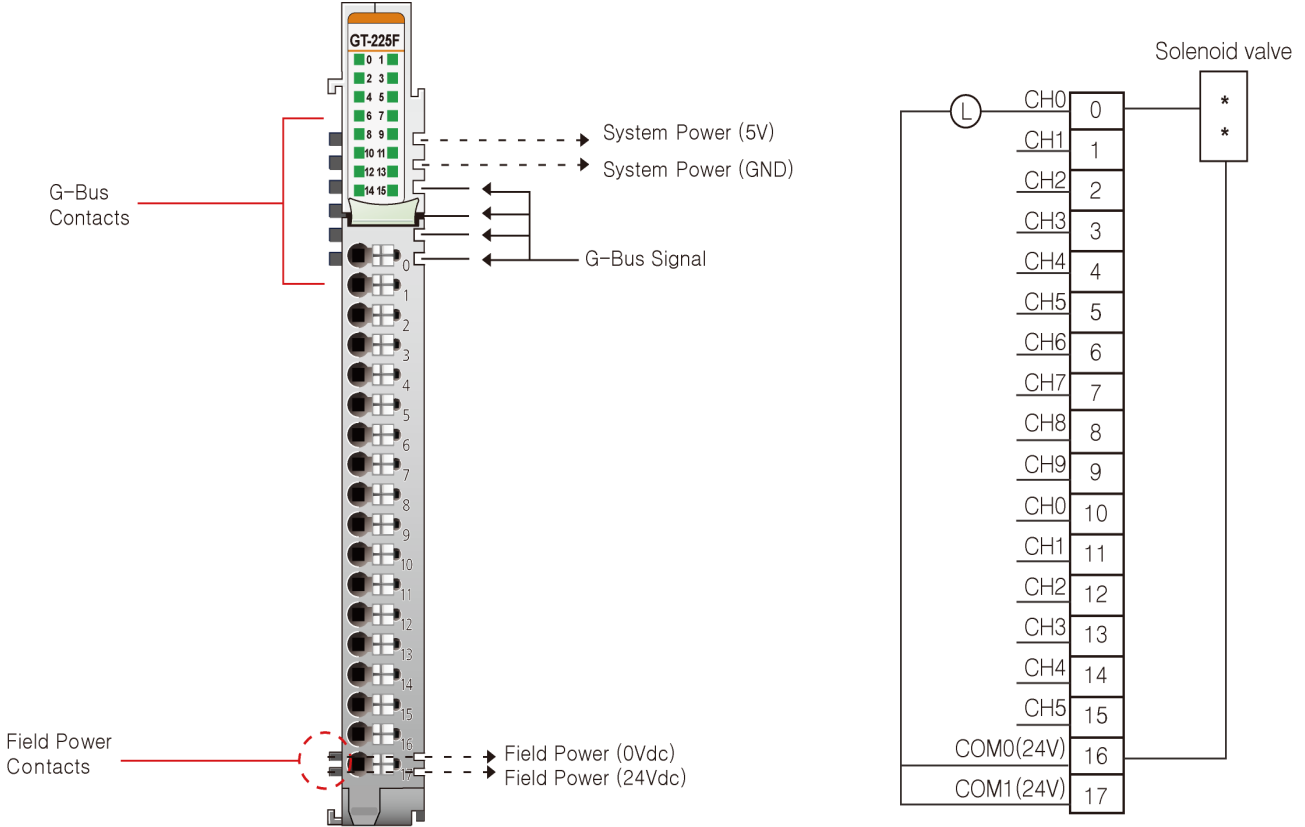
GT-225F
0 1
2 3
4 5
6 7
8 9
10 11
12 13
14 15

G-Bus Contacts

System Power (5V)
System Power (GND)
G-Bus Signal

0
1
2
3
4
5
6
7
8
9
10
11
12
13
14
15
16
17

Field Power Contacts

Field Power (0Vdc)
Field Power (24Vdc)

Solenoid valve
*
*

L

| | |
|---|---|
| CH0 | 0 |
| CH1 | 1 |
| CH2 | 2 |
| CH3 | 3 |
| CH4 | 4 |
| CH5 | 5 |
| CH6 | 6 |
| CH7 | 7 |
| CH8 | 8 |
| CH9 | 9 |
| CH0 | 10 |
| CH1 | 11 |
| CH2 | 12 |
| CH3 | 13 |
| CH4 | 14 |
| CH5 | 15 |
| COM0(24V) | 16 |
| COM1(24V) | 17 |